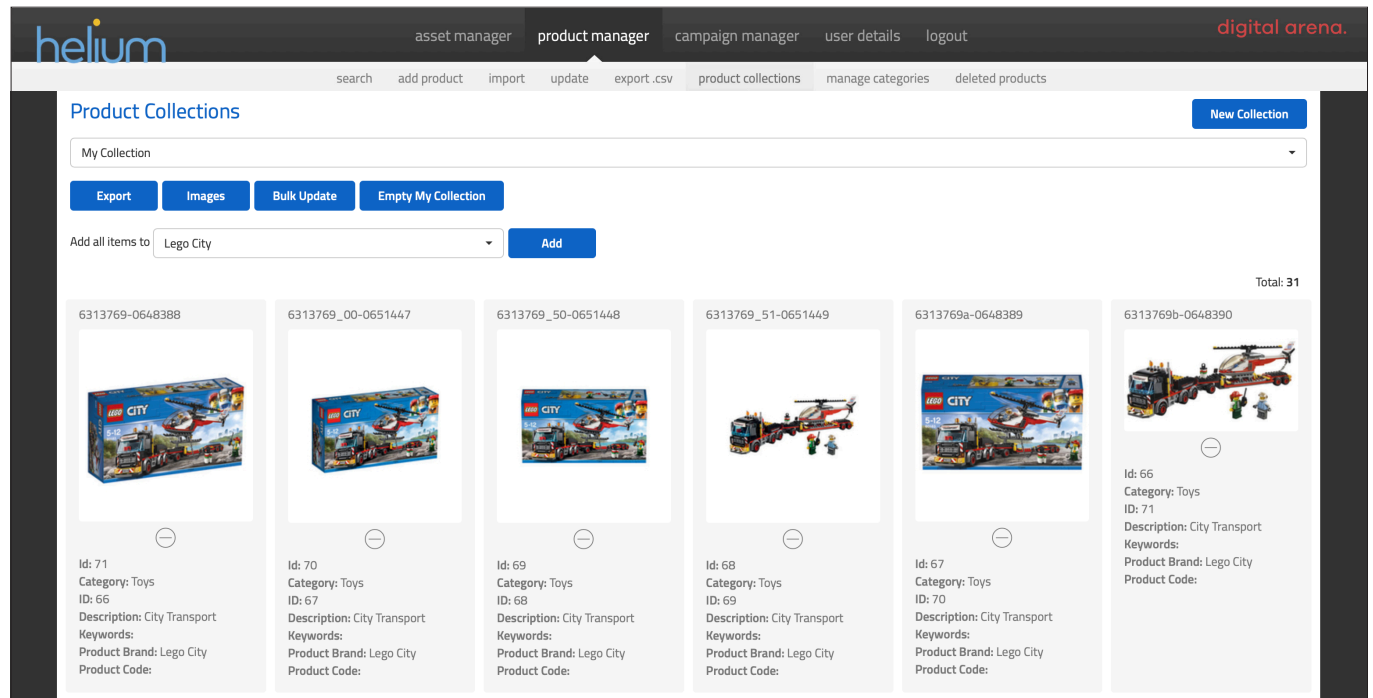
helium

asset manager product manager campaign manager user details logout

digital arena.

search add product import update export .csv product collections manage categories deleted products

Product Collections

New Collection

My Collection

Export Images Bulk Update Empty My Collection

Add all items to Lego City Add

Total: 31

6313769-0648388

LEGO CITY

Id: 71
Category: Toys
ID: 66
Description: City Transport
Keywords:
Product Brand: Lego City
Product Code:

6313769_00-0651447

LEGO CITY

Id: 70
Category: Toys
ID: 67
Description: City Transport
Keywords:
Product Brand: Lego City
Product Code:

6313769_50-0651448

LEGO CITY

Id: 69
Category: Toys
ID: 68
Description: City Transport
Keywords:
Product Brand: Lego City
Product Code:

6313769_51-0651449

Id: 68
Category: Toys
ID: 69
Description: City Transport
Keywords:
Product Brand: Lego City
Product Code:

6313769a-0648389

LEGO CITY

Id: 67
Category: Toys
ID: 70
Description: City Transport
Keywords:
Product Brand: Lego City
Product Code:

6313769b-0648390

Id: 66
Category: Toys
ID: 71
Description: City Transport
Keywords:
Product Brand: Lego City
Product Code: